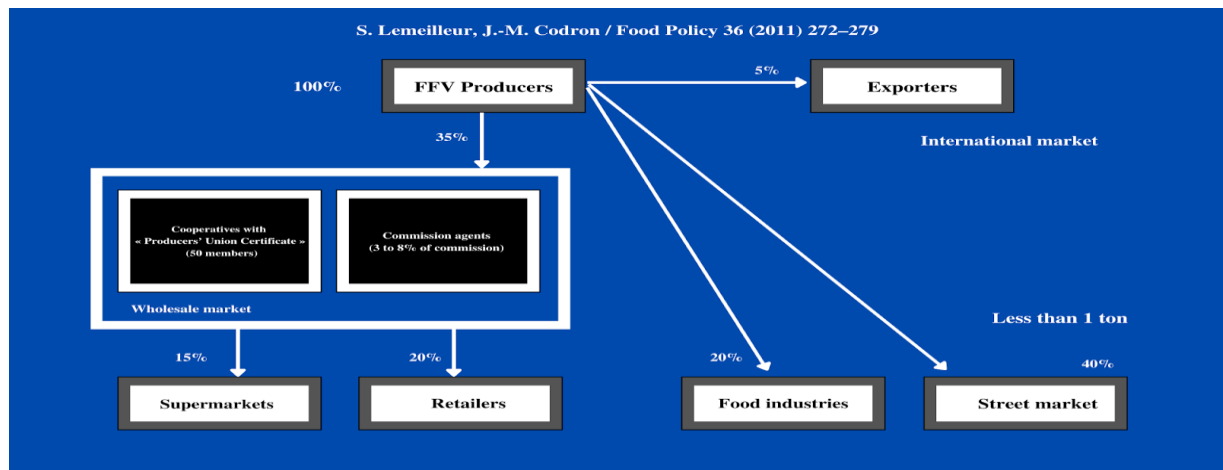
S. Lemeilleur, J.-M. Codron / Food Policy 36 (2011) 272–279

100%

FFV Producers

5%

Exporters

International market

35%

Cooperatives with « Producers' Union Certificate » (50 members)

Commission agents (3 to 8% of commission)

Wholesale market

Less than 1 ton

15%

20%

20%

40%

Supermarkets

Retailers

Food industries

Street market